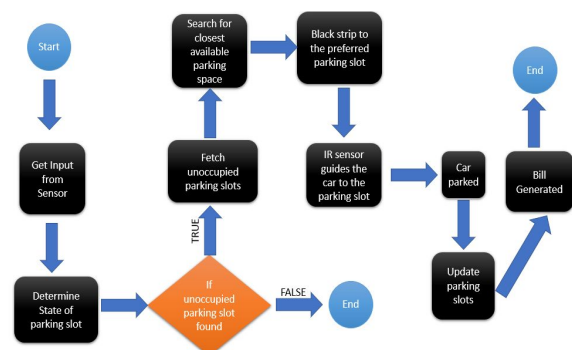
Start

Get Input from Sensor

Determine State of parking slot

If unoccupied parking slot found

FALSE

End

TRUE

Fetch unoccupied parking slots

Search for closest available parking space

Black strip to the preferred parking slot

IR sensor guides the car to the parking slot

Car parked

Update parking slots

Bill Generated

End